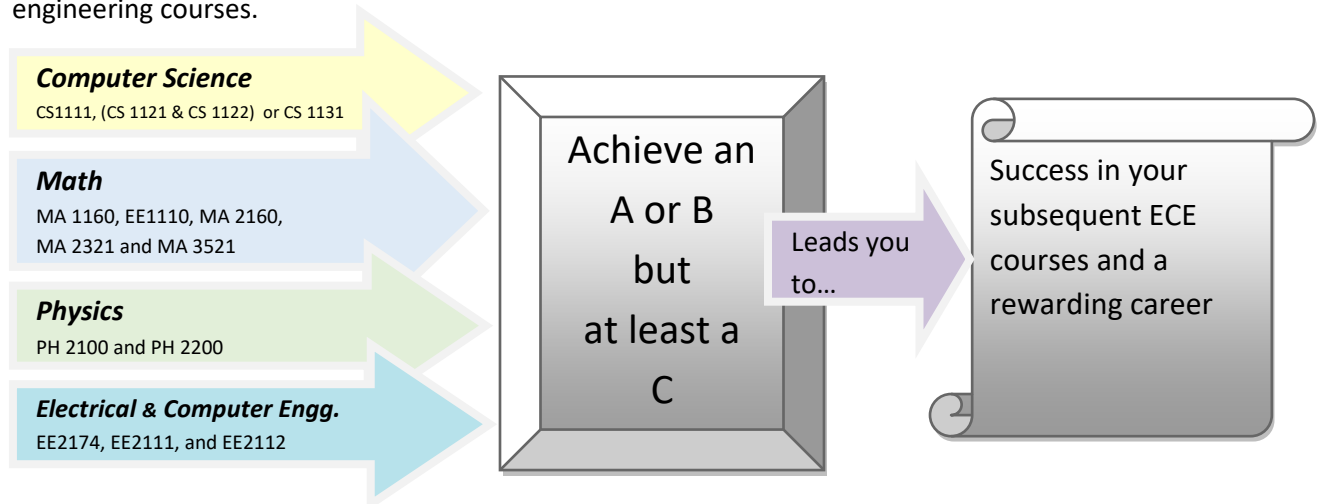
engineering courses.

***Computer Science***
CS1111, (CS 1121 & CS 1122) or CS 1131

***Math***
MA 1160, EE1110, MA 2160, MA 2321 and MA 3521

***Physics***
PH 2100 and PH 2200

***Electrical & Computer Engg.***
EE2174, EE2111, and EE2112

Achieve an A or B but at least a C

Leads you to…

Success in your subsequent ECE courses and a rewarding career